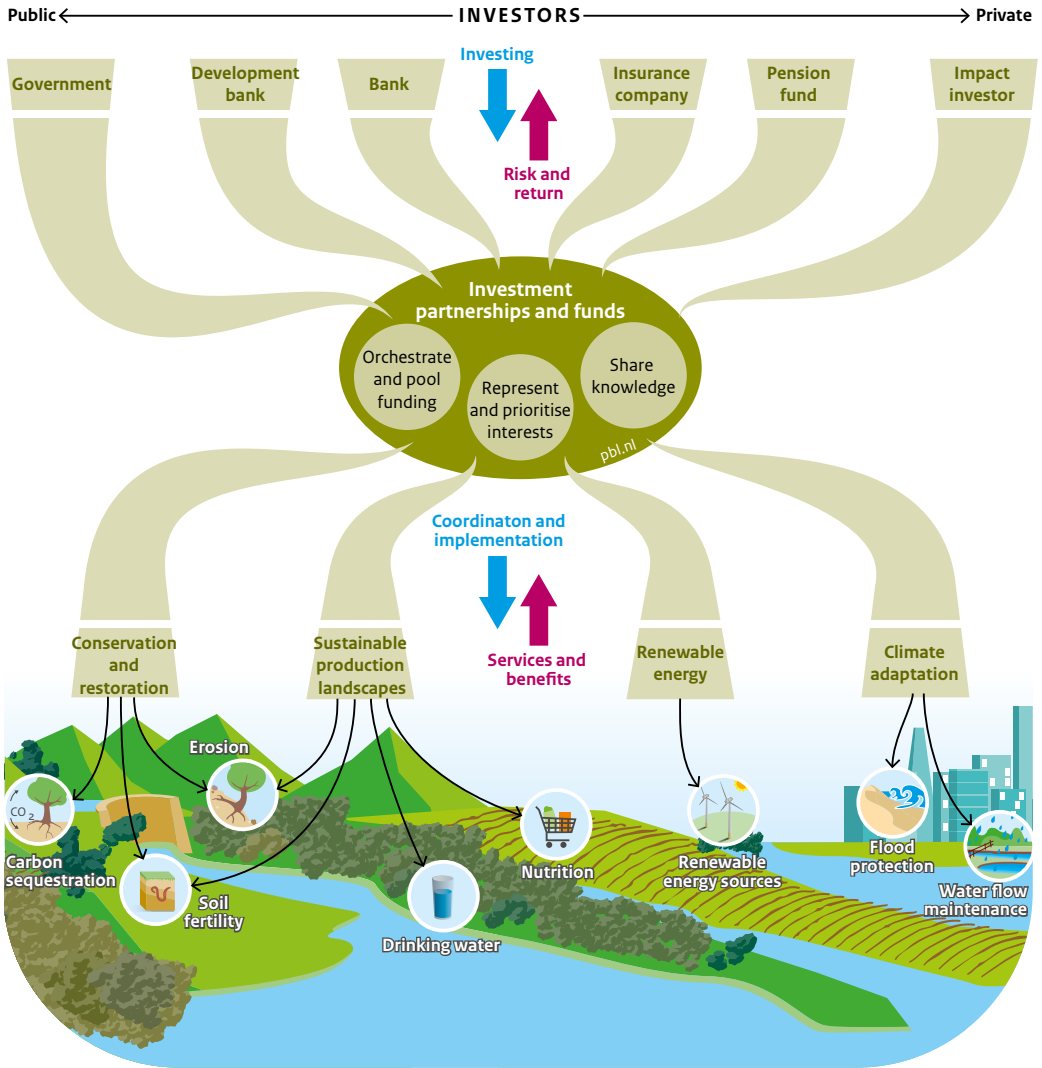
Public INVESTORS Private

Government

Development bank

Bank

Investing

Risk and return

Insurance company

Pension fund

Impact investor

Investment partnerships and funds

Orchestrate and pool funding

Represent and prioritise interests

Share knowledge

pbl.nl

Coordinaton and implementation

Services and benefits

Conservation and restoration

Sustainable production landscapes

Renewable energy

Climate adaptation

Erosion

$CO_2$

Carbon sequestration

Soil fertility

Drinking water

Nutrition

Renewable energy sources

Flood protection

Water flow maintenance